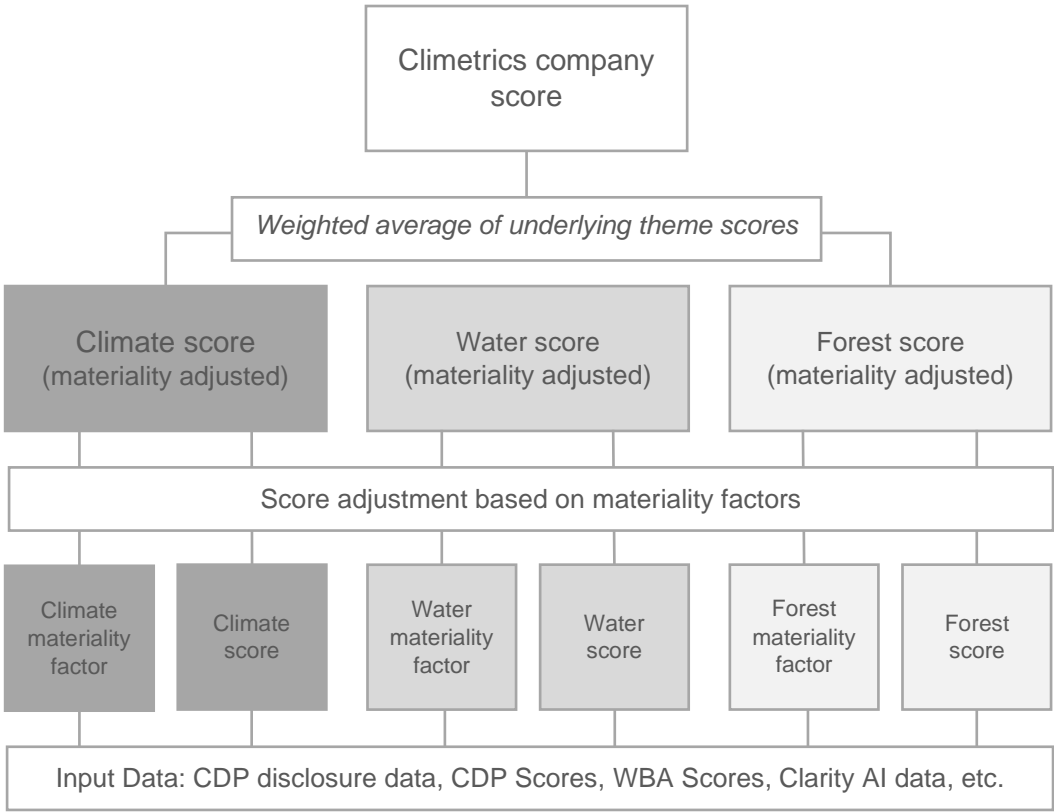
Climetrics company score

Weighted average of underlying theme scores

Climate score (materiality adjusted)

Water score (materiality adjusted)

Forest score (materiality adjusted)

Score adjustment based on materiality factors

Climate materiality factor

Climate score

Water materiality factor

Water score

Forest materiality factor

Forest score

Input Data: CDP disclosure data, CDP Scores, WBA Scores, Clarity AI data, etc.